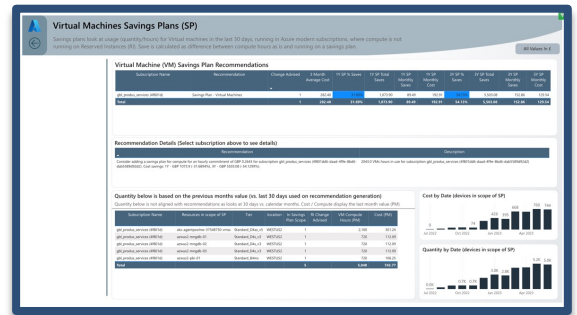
Virtual Machines Savings Plans (SP)

Savings plans look at usage (quantity/hours) for Virtual machines in the last 30 days, running in Azure modern subscriptions, where compute is not running on Reserved Instances (RI). Save is calculated as difference between compute hours as is and running on a savings plan

All Values in £

Virtual Machine (VM) Savings Plan Recommendations

| Subscription Name | Recommendation | Change Advised | 3 Month Average Cost | 1Y SP % Saves | 1Y SP Total Saves | 1Y SP Monthly Saves | 1Y SP Monthly Cost | 3Y SP % Saves | 3Y SP Total Saves | 3Y SP Monthly Saves | 3Y SP Monthly Cost |
|---|---|---|---|---|---|---|---|---|---|---|---|
| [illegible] | Savings Plan - Virtual Machine | 1 | 282.40 | 31.66% | 1,073.90 | 89.49 | 192.91 | 54.13% | 5,503.68 | 152.88 | 129.54 |
| Total | | 1 | 282.40 | 31.66% | 1,073.90 | 89.49 | 192.91 | 54.13% | 5,503.68 | 152.88 | 129.54 |

Recommendation Details (Select subscription above to see details)

| Recommendation | Description |
|---|---|
| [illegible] | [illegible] |

Quantity below is based on the previous months value (vs. last 30 days used on recommendation generation)
Quantity below is not aligned with recommendations as looks at 30 days vs. calendar months. Cost / Compute display the last month value (PM)

| Subscription Name | Resources in scope of SP | Tier | location | In Savings Plan Scope | RI Change Advised | VM Computer Hours (PM) | Cost (PM) |
|---|---|---|---|---|---|---|---|
| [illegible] | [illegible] | Standard_D4as_v5 | WESTUS2 | 1 | | 2,160 | 301.24 |
| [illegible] | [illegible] | Standard_D4s_v3 | WESTUS2 | 1 | | 720 | 112.90 |
| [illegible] | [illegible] | Standard_D4s_v3 | WESTUS2 | 1 | | 720 | 112.90 |
| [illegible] | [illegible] | Standard_D4s_v3 | WESTUS2 | 1 | | 720 | 112.90 |
| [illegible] | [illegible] | Standard_B4ms | WESTUS2 | 1 | | 720 | 106.20 |
| Total | | | | 5 | | 5,040 | 745.77 |

Cost by Date (devices in scope of SP)

Jul 2022 Oct 2022 Jan 2023 Apr 2023

Quantity by Date (devices in scope of SP)

Jul 2022 Oct 2022 Jan 2023 Apr 2023